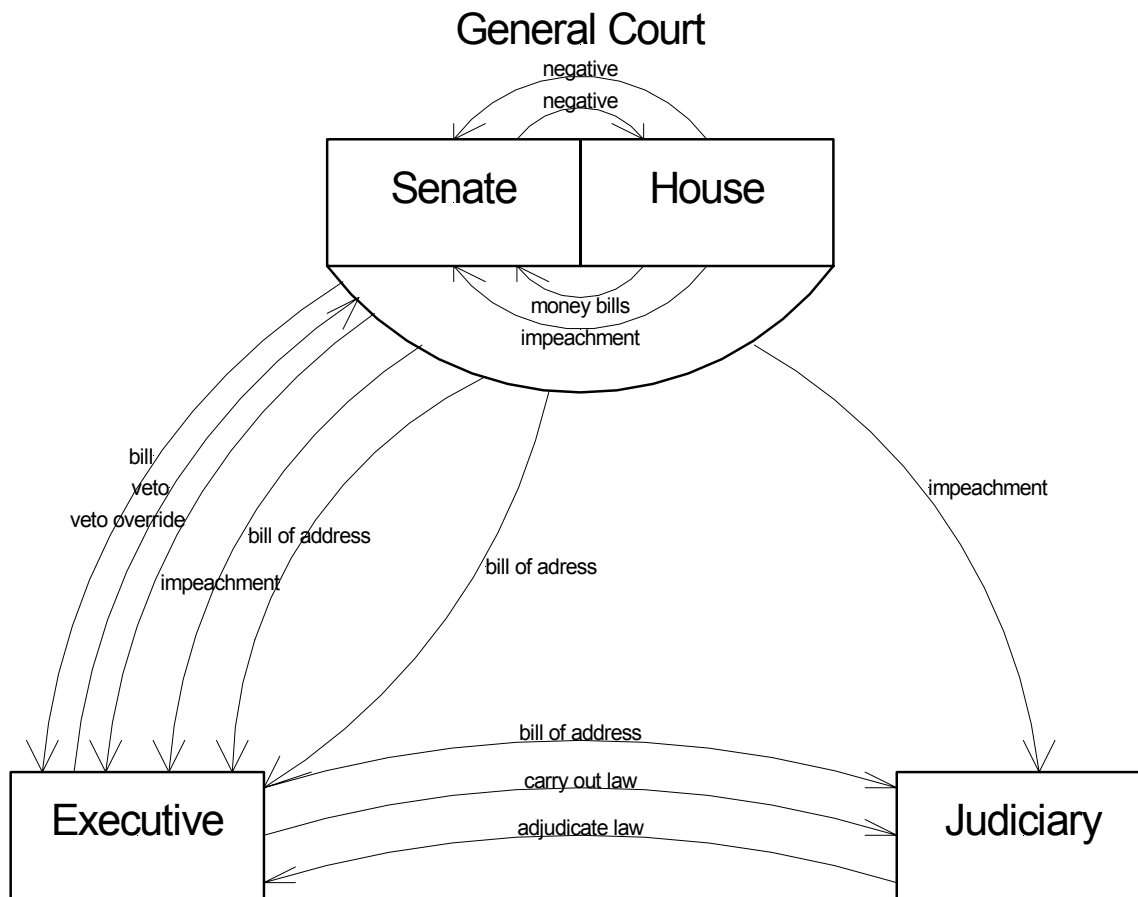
General Court

negative

negative

Senate

House

money bills

impeachment

bill

veto

veto override

impeachment

bill of address

bill of adress

impeachment

bill of address

carry out law

adjudicate law

Executive

Judiciary